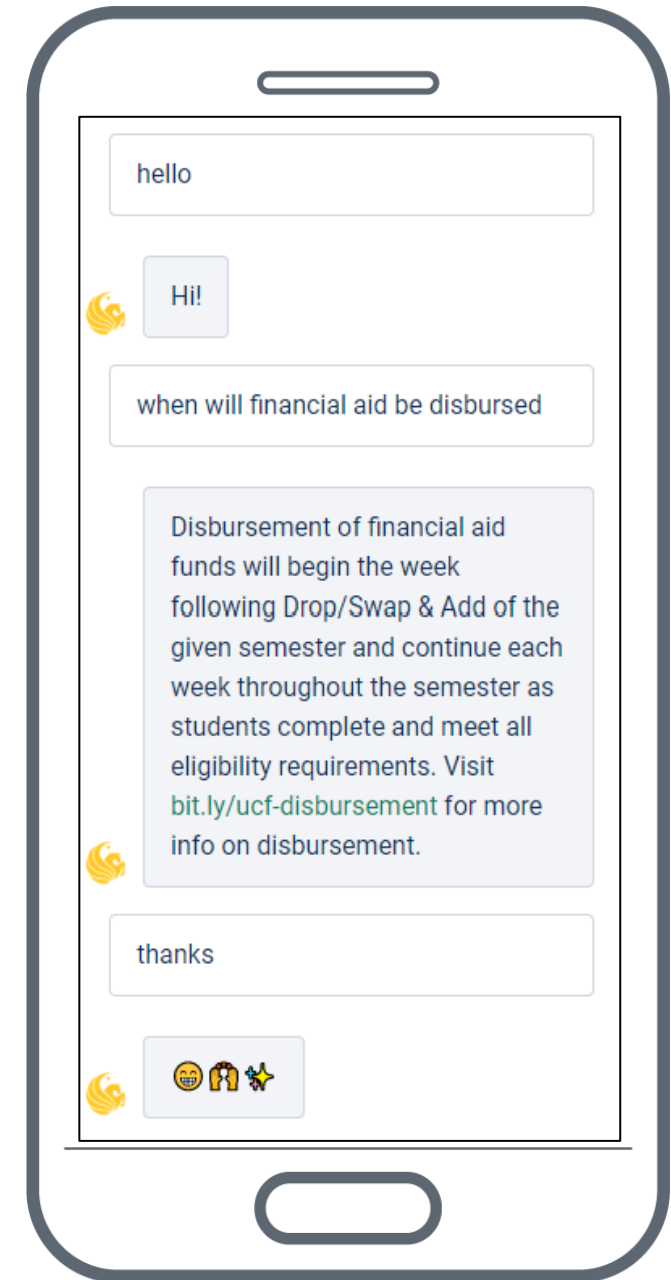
hello

Hi!

when will financial aid be disbursed

Disbursement of financial aid funds will begin the week following Drop/Swap & Add of the given semester and continue each week throughout the semester as students complete and meet all eligibility requirements. Visit bit.ly/ucf-disbursement for more info on disbursement.

thanks

😁🙌✨